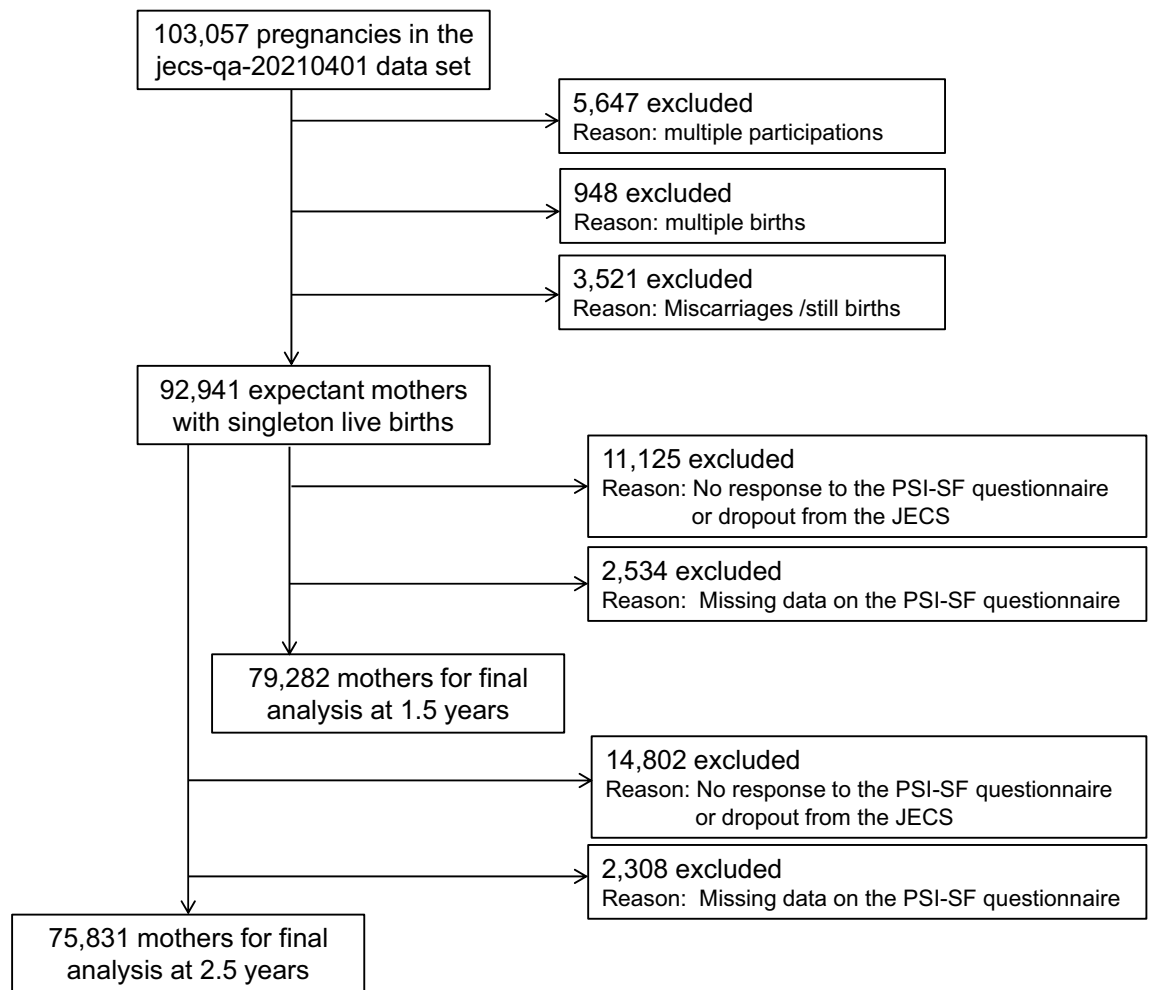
103,057 pregnancies in the jecs-qa-20210401 data set

5,647 excluded
Reason: multiple participations

948 excluded
Reason: multiple births

3,521 excluded
Reason: Miscarriages /still births

92,941 expectant mothers with singleton live births

11,125 excluded
Reason: No response to the PSI-SF questionnaire or dropout from the JECS

2,534 excluded
Reason: Missing data on the PSI-SF questionnaire

79,282 mothers for final analysis at 1.5 years

14,802 excluded
Reason: No response to the PSI-SF questionnaire or dropout from the JECS

2,308 excluded
Reason: Missing data on the PSI-SF questionnaire

75,831 mothers for final analysis at 2.5 years